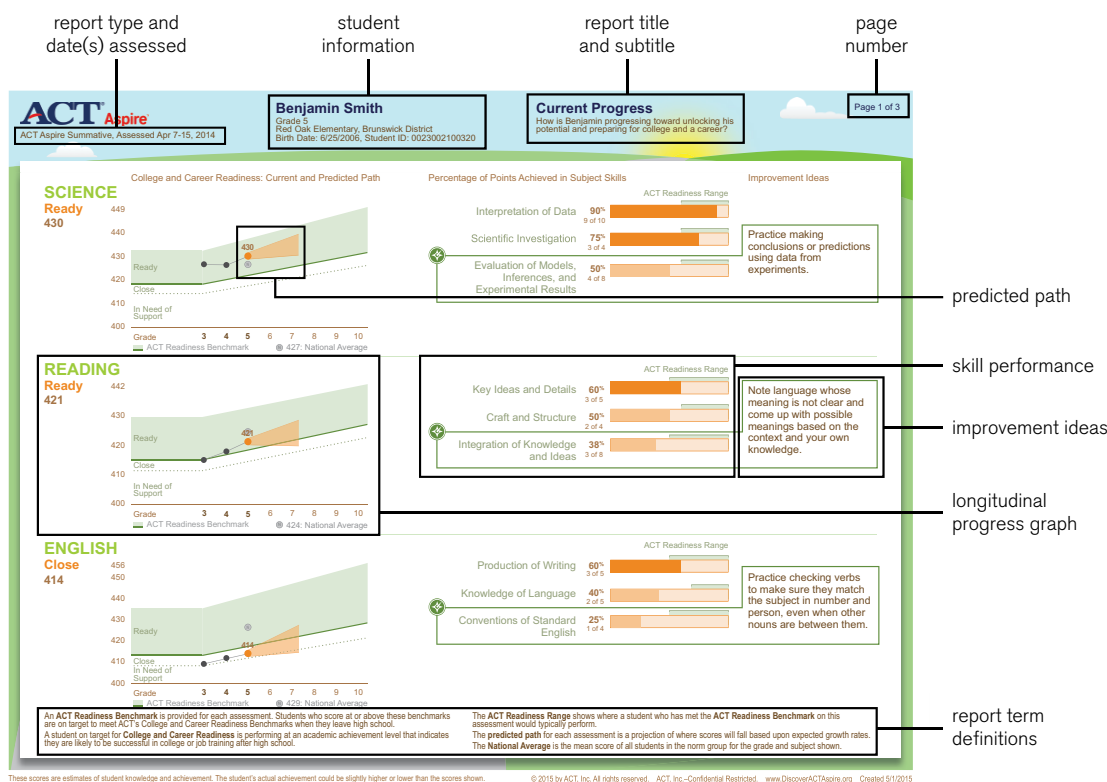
report type and date(s) assessed

student information

report title and subtitle

page number

ACT Aspire
ACT Aspire Summative, Assessed Apr 7-15, 2014

Benjamin Smith
Grade 5
Red Oak Elementary, Brunswick District
Birth Date: 6/25/2006, Student ID: 0023002100320

Current Progress
How is Benjamin progressing toward unlocking his potential and preparing for college and a career?

Page 1 of 3

College and Career Readiness: Current and Predicted Path

Percentage of Points Achieved in Subject Skills

Improvement Ideas

SCIENCE
Ready
430

449
440
430
420
410
400

430
Ready
Close
In Need of Support

Grade 3 4 5 6 7 8 9 10
ACT Readiness Benchmark
427: National Average

ACT Readiness Range

Interpretation of Data 90% 9 of 10
Scientific Investigation 75% 3 of 4
Evaluation of Models, Inferences, and Experimental Results 50% 4 of 8

Practice making conclusions or predictions using data from experiments.

predicted path

READING
Ready
421

442
430
420
410
400

421
Ready
Close
In Need of Support

Grade 3 4 5 6 7 8 9 10
ACT Readiness Benchmark
424: National Average

ACT Readiness Range

Key Ideas and Details 60% 3 of 5
Craft and Structure 50% 2 of 4
Integration of Knowledge and Ideas 38% 3 of 8

Note language whose meaning is not clear and come up with possible meanings based on the context and your own knowledge.

skill performance

improvement ideas

longitudinal progress graph

ENGLISH
Close
414

456
450
440
430
420
410
400

414
Ready
Close
In Need of Support

Grade 3 4 5 6 7 8 9 10
ACT Readiness Benchmark
429: National Average

ACT Readiness Range

Production of Writing 60% 3 of 5
Knowledge of Language 40% 2 of 5
Conventions of Standard English 25% 1 of 4

Practice checking verbs to make sure they match the subject in number and person, even when other nouns are between them.

An ACT Readiness Benchmark is provided for each assessment. Students who score at or above these benchmarks are on target to meet ACT's College and Career Readiness Benchmarks when they leave high school.
A student on target for College and Career Readiness is performing at an academic achievement level that indicates they are likely to be successful in college or job training after high school.

The ACT Readiness Range shows where a student who has met the ACT Readiness Benchmark on this assessment would typically perform.
The predicted path for each assessment is a projection of where scores will fall based upon expected growth rates.
The National Average is the mean score of all students in the norm group for the grade and subject shown.

report term definitions

These scores are estimates of student knowledge and achievement. The student's actual achievement could be slightly higher or lower than the scores shown.

© 2015 by ACT, Inc. All rights reserved. ACT, Inc.–Confidential Restricted. www.DiscoverACTAspire.org Created 5/1/2015